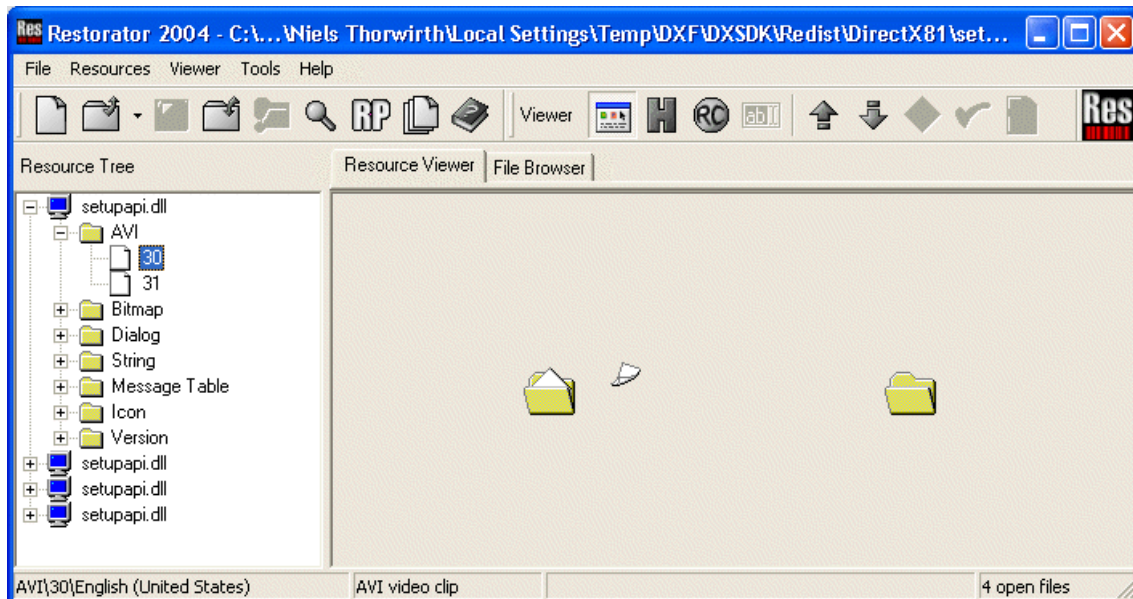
Res Restorator 2004 - C:\...\Niels Thorwirth\Local Settings\Temp\DXF\DXSDK\Redist\DirectX81\set...

File Resources Viewer Tools Help

RP Viewer RC Res

Resource Tree

Resource Viewer File Browser

setupapi.dll
AVI
30
31
Bitmap
Dialog
String
Message Table
Icon
Version
setupapi.dll
setupapi.dll
setupapi.dll

AVI\30\English (United States) AVI video clip 4 open files